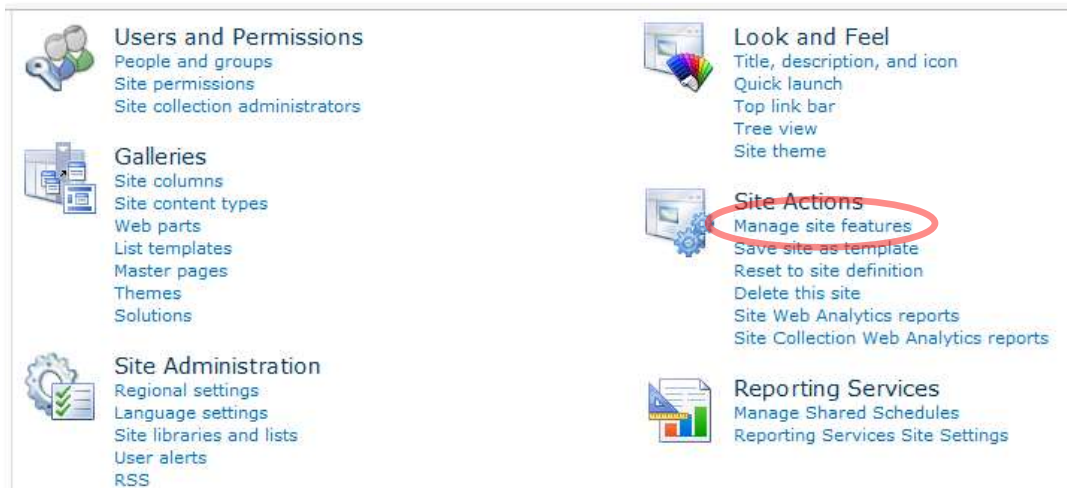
Users and Permissions
People and groups
Site permissions
Site collection administrators

Galleries
Site columns
Site content types
Web parts
List templates
Master pages
Themes
Solutions

Site Administration
Regional settings
Language settings
Site libraries and lists
User alerts
RSS

Look and Feel
Title, description, and icon
Quick launch
Top link bar
Tree view
Site theme

Site Actions
Manage site features
Save site as template
Reset to site definition
Delete this site
Site Web Analytics reports
Site Collection Web Analytics reports

Reporting Services
Manage Shared Schedules
Reporting Services Site Settings